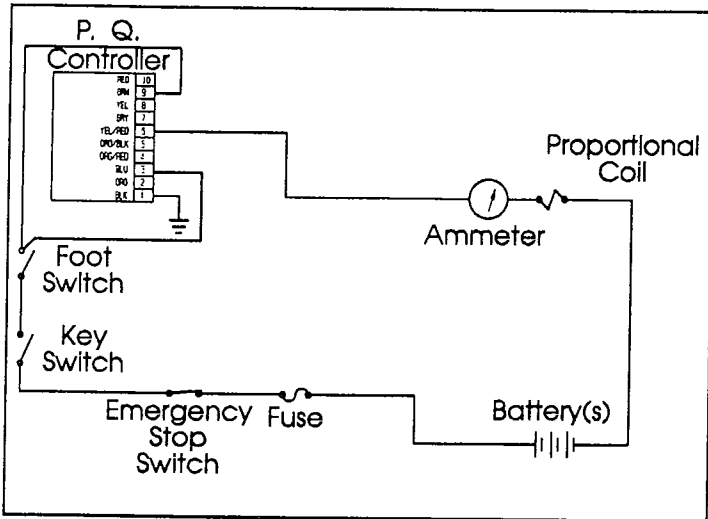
P. Q.
Controller

| RED | 10 |
|---|---|
| BRN | 9 |
| YEL | 8 |
| GRY | 7 |
| YEL/RED | 6 |
| ORG/BLK | 5 |
| ORG/RED | 4 |
| BLU | 3 |
| ORG | 2 |
| BLK | 1 |

Proportional Coil

Ammeter

Foot Switch

Key Switch

Emergency Stop Switch

Fuse

Battery(s)